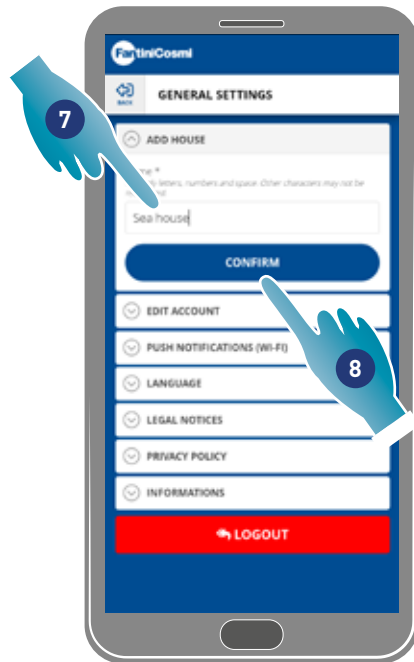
FantiniCosmi

BACK

GENERAL SETTINGS

7

ADD HOUSE

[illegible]me *
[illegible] letters, numbers and space. Other characters may not be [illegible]

Sea house

CONFIRM

8

EDIT ACCOUNT

PUSH NOTIFICATIONS (WI-FI)

LANGUAGE

LEGAL NOTICES

PRIVACY POLICY

INFORMATIONS

LOGOUT